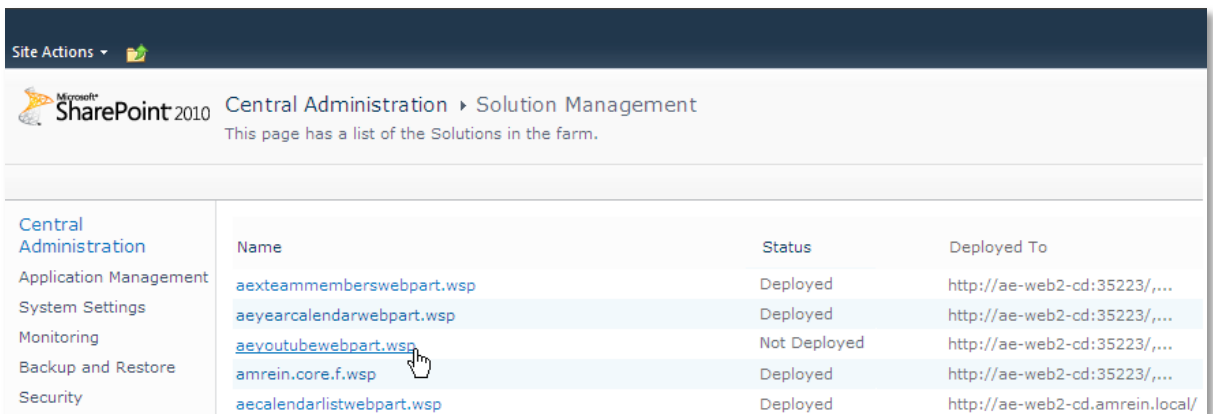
Site Actions ▾

Microsoft® SharePoint 2010

Central Administration ▸ Solution Management
This page has a list of the Solutions in the farm.

Central Administration
Application Management
System Settings
Monitoring
Backup and Restore
Security

| Name | Status | Deployed To |
|---|---|---|
| aexteammemberswebpart.wsp | Deployed | http://ae-web2-cd:35223/,... |
| aeyearcalendarwebpart.wsp | Deployed | http://ae-web2-cd:35223/,... |
| aeyoutubewebpart.wsp | Not Deployed | http://ae-web2-cd:35223/,... |
| amrein.core.f.wsp | Deployed | http://ae-web2-cd:35223/,... |
| aecalendarlistwebpart.wsp | Deployed | http://ae-web2-cd.amrein.local/ |